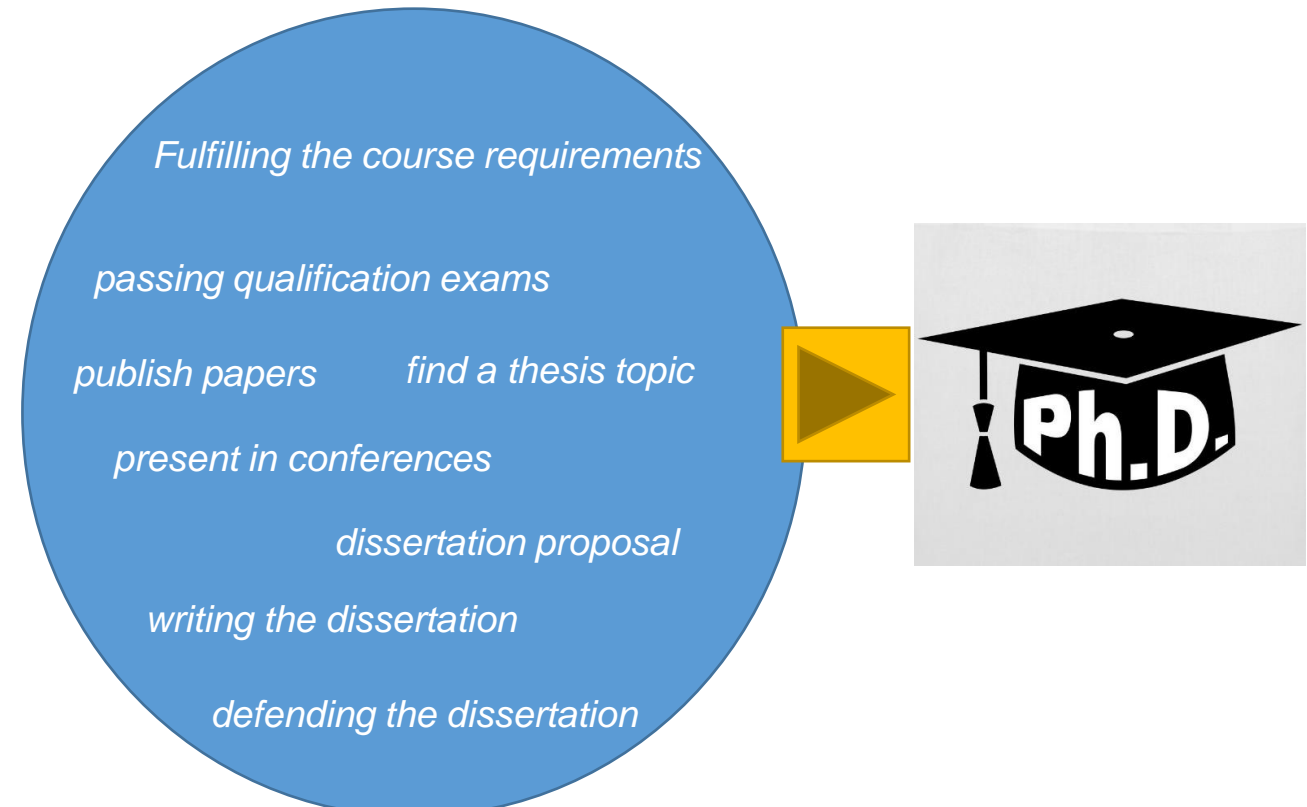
Fulfilling the course requirements

passing qualification exams

publish papers

find a thesis topic

present in conferences

dissertation proposal

writing the dissertation

defending the dissertation

Ph.D.